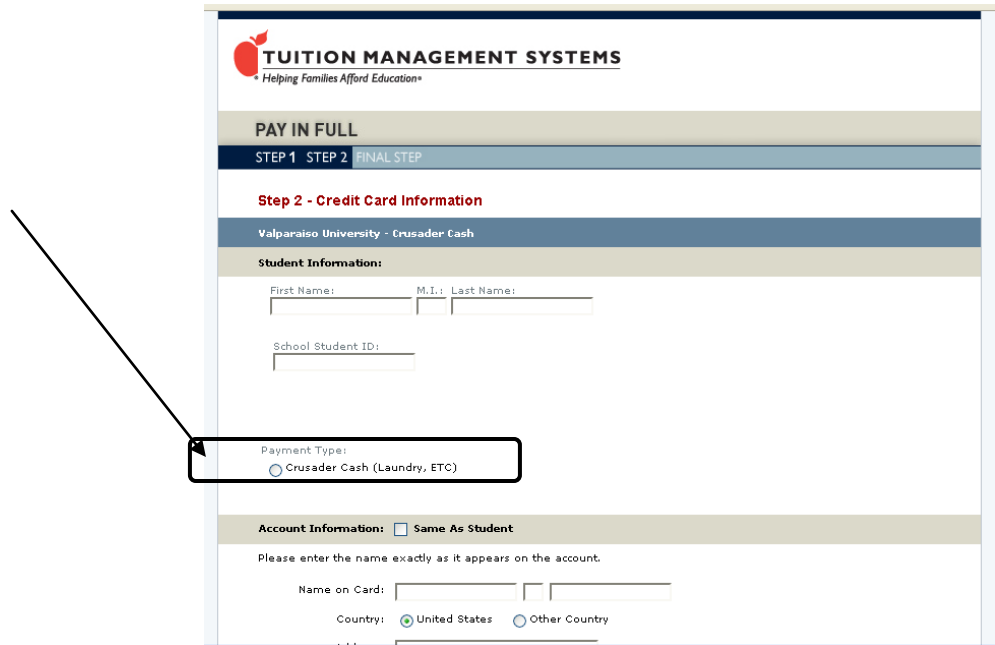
TUITION MANAGEMENT SYSTEMS
Helping Families Afford Education

PAY IN FULL

STEP 1 STEP 2 FINAL STEP

Step 2 - Credit Card Information

Valparaiso University - Crusader Cash

Student Information:

First Name: M.I.: Last Name:

School Student ID:

Payment Type:
Crusader Cash (Laundry, ETC)

Account Information: Same As Student

Please enter the name exactly as it appears on the account.

Name on Card:

Country: United States Other Country

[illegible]